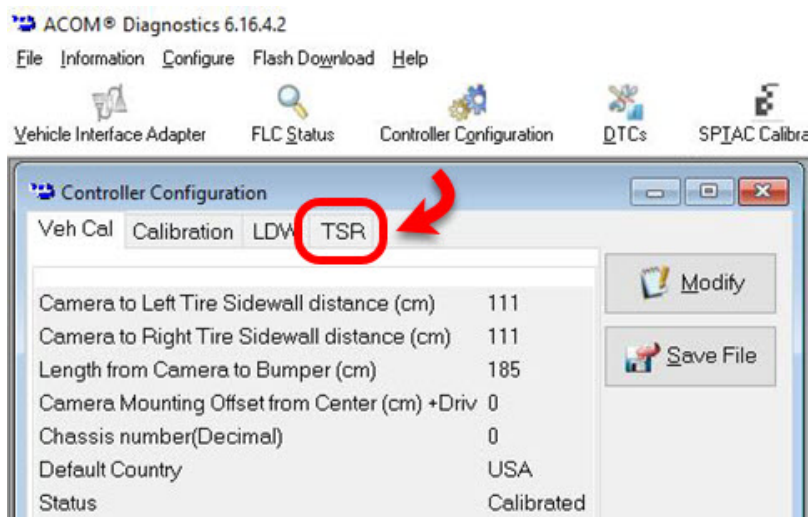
ACOM® Diagnostics 6.16.4.2

File Information Configure Flash Download Help

Vehicle Interface Adapter FLC Status Controller Configuration DTCs SPTAC Calibra

Controller Configuration

Veh Cal Calibration LDW TSR

Modify

Save File

| | |
|---|---|
| Camera to Left Tire Sidewall distance (cm) | 111 |
| Camera to Right Tire Sidewall distance (cm) | 111 |
| Length from Camera to Bumper (cm) | 185 |
| Camera Mounting Offset from Center (cm) +Driv | 0 |
| Chassis number(Decimal) | 0 |
| Default Country | USA |
| Status | Calibrated |